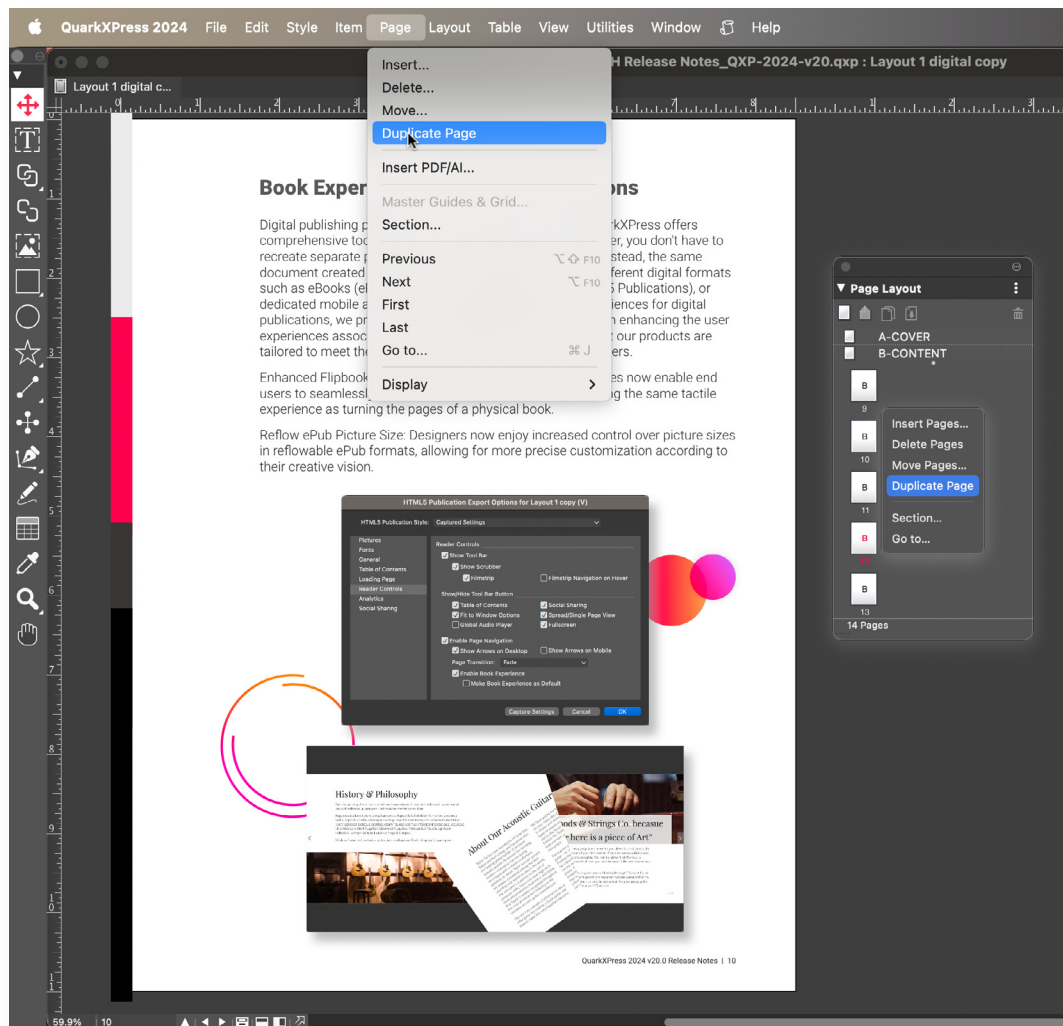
QuarkXPress 2024 File Edit Style Item Page Layout Table View Utilities Window Help

H Release Notes_QXP-2024-v20.qxp : Layout 1 digital copy

Layout 1 digital c...

Insert...
Delete...
Move...
Duplicate Page
Insert PDF/AI...
Master Guides & Grid...
Section...
Previous ⌥⇧F10
Next ⌥F10
First
Last
Go to... ⌘J
Display

Book Exper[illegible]ons

Digital publishing p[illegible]rkXPress offers comprehensive too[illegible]er, you don't have to recreate separate p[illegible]stead, the same document created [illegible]ferent digital formats such as eBooks (e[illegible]5 Publications), or dedicated mobile a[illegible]iences for digital publications, we pr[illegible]h enhancing the user experiences assoc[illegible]t our products are tailored to meet the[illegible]ers.

Enhanced Flipbook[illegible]es now enable end users to seamlessl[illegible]g the same tactile experience as turning the pages of a physical book.

Reflow ePub Picture Size: Designers now enjoy increased control over picture sizes in reflowable ePub formats, allowing for more precise customization according to their creative vision.

HTML5 Publication Export Options for Layout 1 copy (V)
HTML5 Publication Style: Captured Settings
Pictures
Fonts
General
Table of Contents
Loading Page
Reader Controls
Analytics
Social Sharing
Reader Controls
Show Tool Bar
Show Scrubber
Filmstrip
Filmstrip Navigation on Hover
Show/Hide Tool Bar Button
Table of Contents
Social Sharing
Fit to Window Options
Spread/Single Page View
Global Audio Player
Fullscreen
Enable Page Navigation
Show Arrows on Desktop
Show Arrows on Mobile
Page Transition: Fade
Enable Book Experience
Make Book Experience as Default
Capture Settings Cancel OK

History & Philosophy
About Our Acoustic Guitar
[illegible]oods & Strings Co. because "here is a piece of Art"

QuarkXPress 2024 v20.0 Release Notes | 10

Page Layout
A-COVER
B-CONTENT
B
9
B
10
B
11
B
12
B
13
Insert Pages...
Delete Pages
Move Pages...
Duplicate Page
Section...
Go to...
14 Pages

59.9% 10